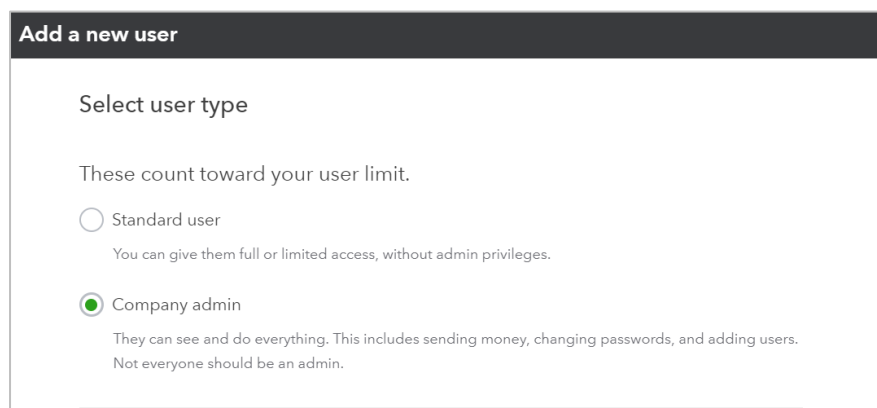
Add a new user

Select user type

These count toward your user limit.

Standard user

You can give them full or limited access, without admin privileges.

Company admin

They can see and do everything. This includes sending money, changing passwords, and adding users. Not everyone should be an admin.